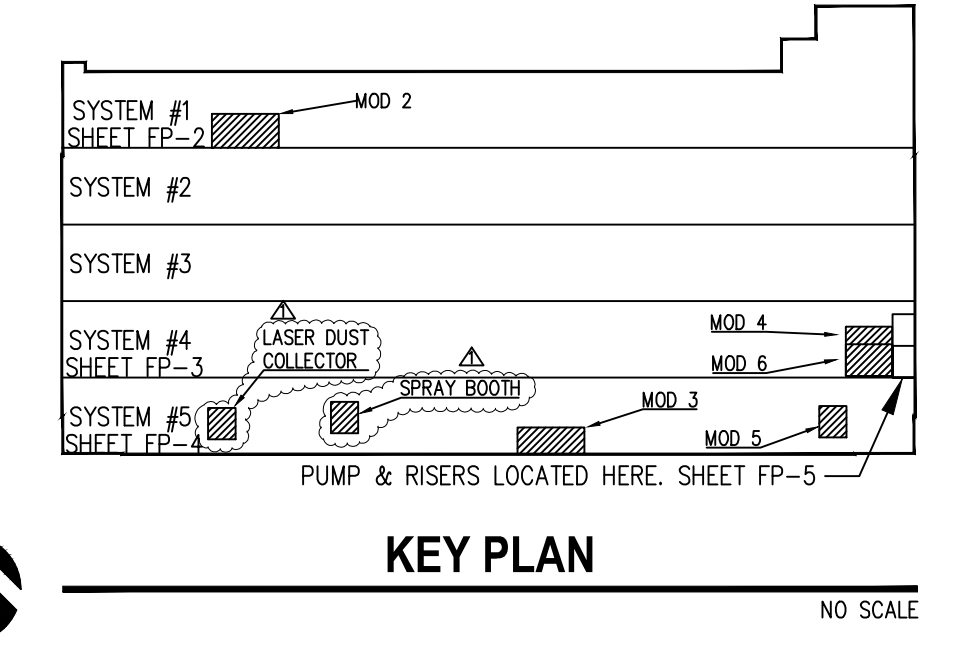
SYSTEM #1
SHEET FP–2

MOD 2

SYSTEM #2

SYSTEM #3

SYSTEM #4
SHEET FP–3

1
LASER DUST
COLLECTOR

MOD 4

MOD 6

1
SPRAY BOOTH

SYSTEM #5
SHEET FP–4

MOD 3

MOD 5

PUMP & RISERS LOCATED HERE. SHEET FP–5

KEY PLAN

NO SCALE